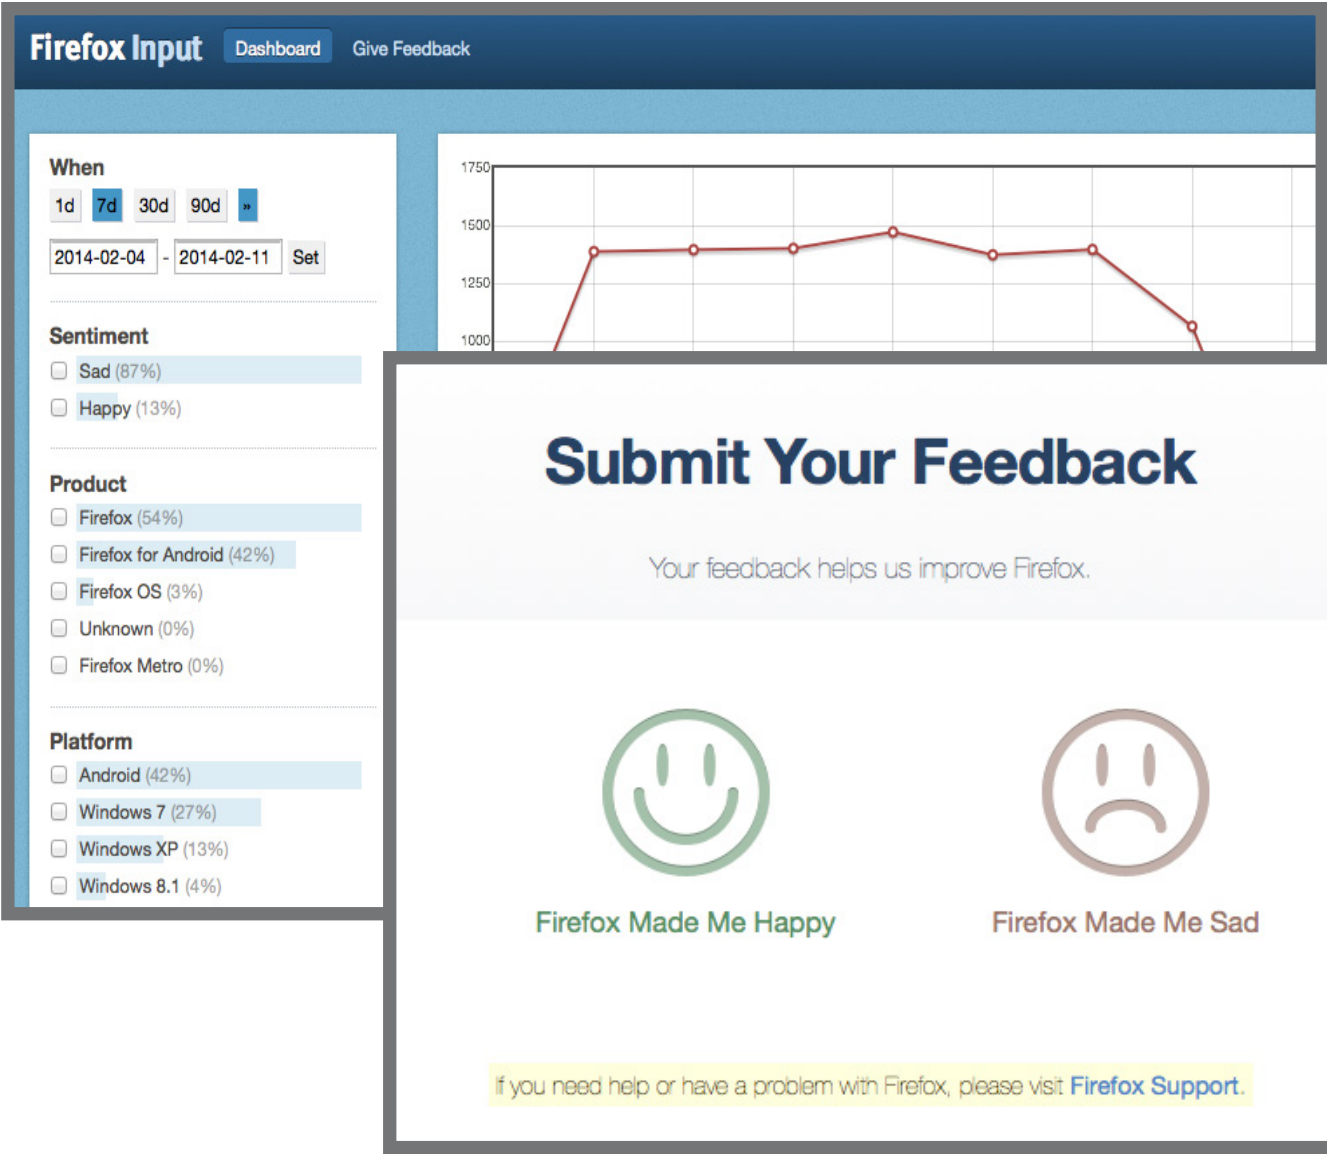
Firefox Input Dashboard Give Feedback

When
1d 7d 30d 90d »
2014-02-04 - 2014-02-11 Set

Sentiment
Sad (87%)
Happy (13%)

Product
Firefox (54%)
Firefox for Android (42%)
Firefox OS (3%)
Unknown (0%)
Firefox Metro (0%)

Platform
Android (42%)
Windows 7 (27%)
Windows XP (13%)
Windows 8.1 (4%)

1750
1500
1250
1000

Submit Your Feedback

Your feedback helps us improve Firefox.

Firefox Made Me Happy
Firefox Made Me Sad

If you need help or have a problem with Firefox, please visit Firefox Support.